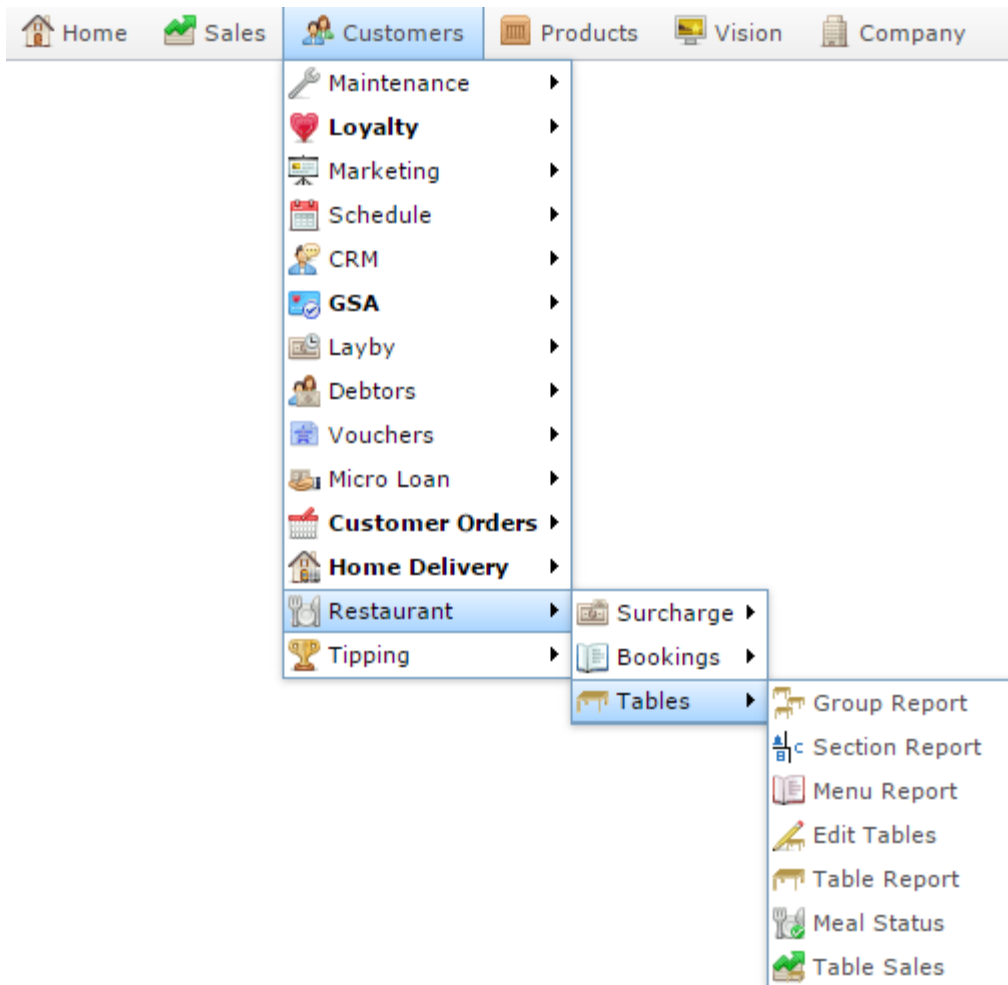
Home Sales Customers Products Vision Company

Maintenance
Loyalty
Marketing
Schedule
CRM
GSA
Layby
Debtors
Vouchers
Micro Loan
Customer Orders
Home Delivery
Restaurant
Tipping

Surcharge
Bookings
Tables

Group Report
Section Report
Menu Report
Edit Tables
Table Report
Meal Status
Table Sales